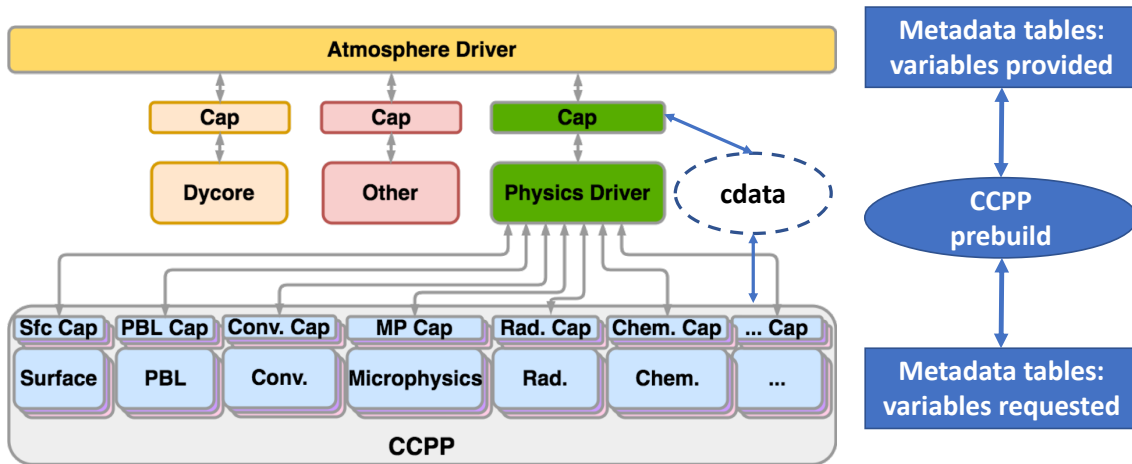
Atmosphere Driver

Cap

Cap

Cap

Dycore

Other

Physics Driver

cdata

Sfc Cap

PBL Cap

Conv. Cap

MP Cap

Rad. Cap

Chem. Cap

... Cap

Surface

PBL

Conv.

Microphysics

Rad.

Chem.

...

CCPP

Metadata tables: variables provided

CCPP prebuild

Metadata tables: variables requested